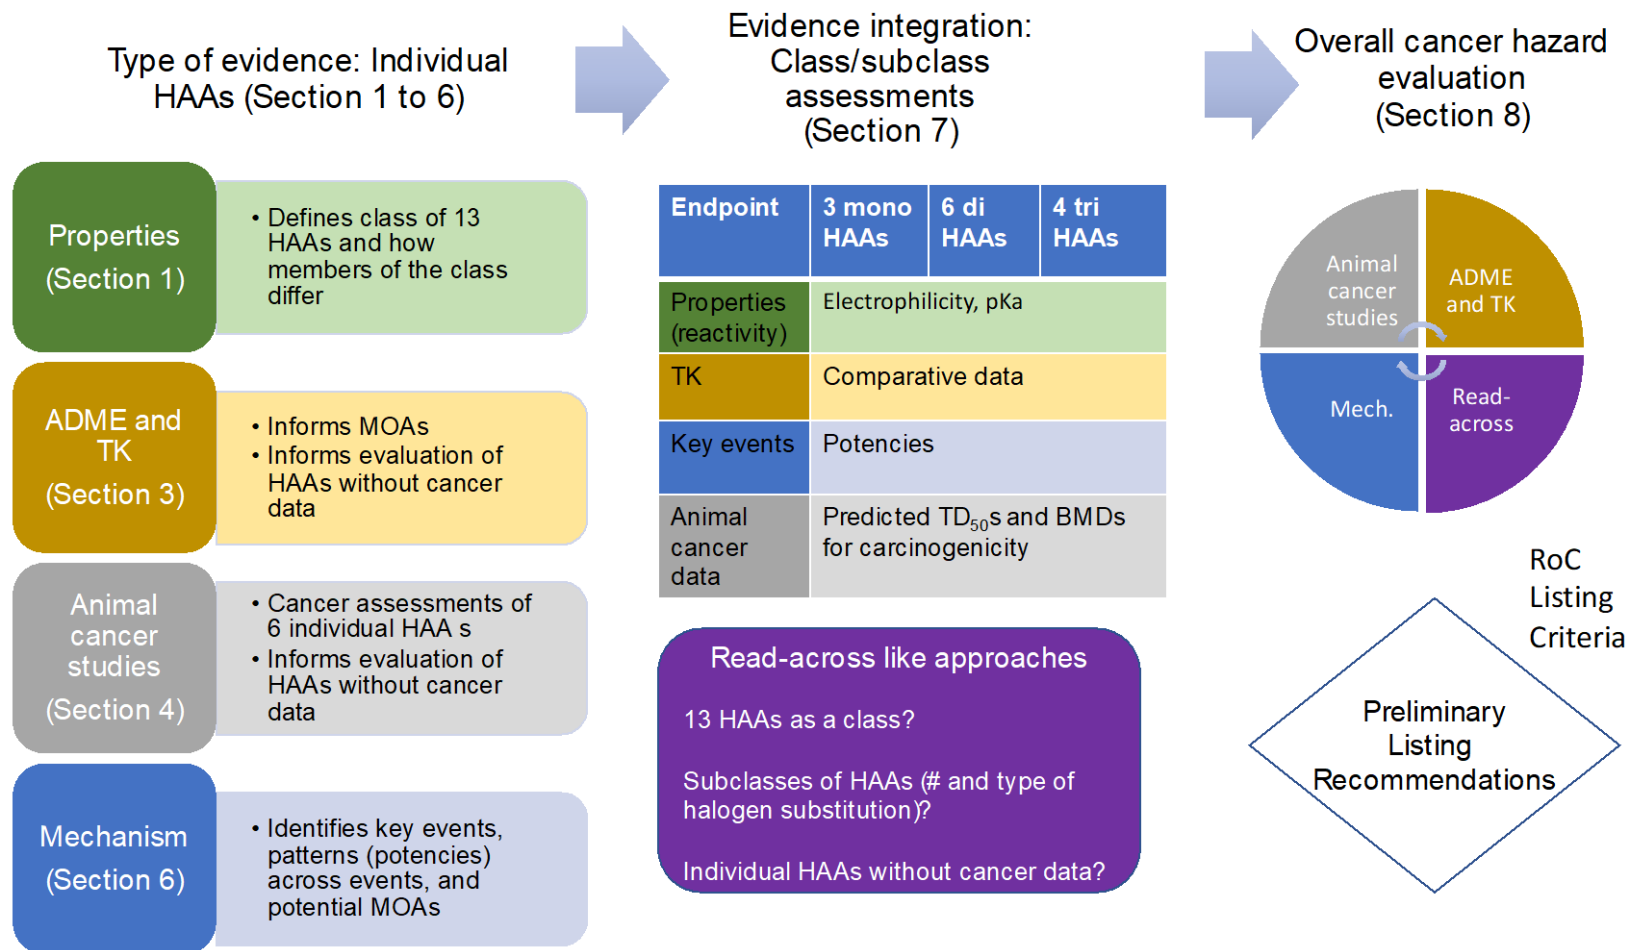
Type of evidence: Individual HAAs (Section 1 to 6)

Evidence integration: Class/subclass assessments (Section 7)

Overall cancer hazard evaluation (Section 8)

Properties (Section 1)

• Defines class of 13 HAAs and how members of the class differ

ADME and TK (Section 3)

• Informs MOAs
• Informs evaluation of HAAs without cancer data

Animal cancer studies (Section 4)

• Cancer assessments of 6 individual HAA s
• Informs evaluation of HAAs without cancer data

Mechanism (Section 6)

• Identifies key events, patterns (potencies) across events, and potential MOAs

| Endpoint | 3 mono HAAs | 6 di HAAs | 4 tri HAAs |
|---|---|---|---|
| Properties (reactivity) | Electrophilicity, pKa | | |
| TK | Comparative data | | |
| Key events | Potencies | | |
| Animal cancer data | Predicted $TD_{50}$s and BMDs for carcinogenicity | | |

Read-across like approaches

13 HAAs as a class?

Subclasses of HAAs (# and type of halogen substitution)?

Individual HAAs without cancer data?

Animal cancer studies

ADME and TK

Mech.

Read-across

RoC Listing Criteria

Preliminary Listing Recommendations